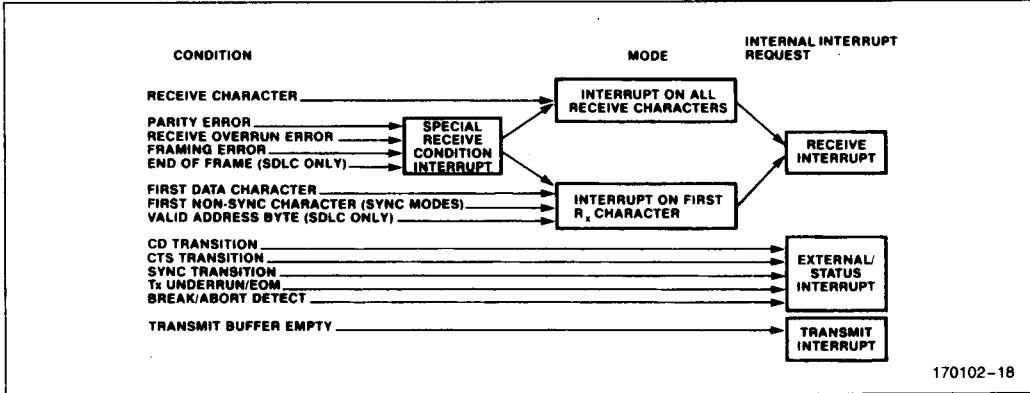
CONDITION

MODE

INTERNAL INTERRUPT REQUEST

RECEIVE CHARACTER

PARITY ERROR
RECEIVE OVERRUN ERROR
FRAMING ERROR
END OF FRAME (SDLC ONLY)

SPECIAL RECEIVE CONDITION INTERRUPT

INTERRUPT ON ALL RECEIVE CHARACTERS

RECEIVE INTERRUPT

FIRST DATA CHARACTER
FIRST NON-SYNC CHARACTER (SYNC MODES)
VALID ADDRESS BYTE (SDLC ONLY)

INTERRUPT ON FIRST $R_x$ CHARACTER

CD TRANSITION
CTS TRANSITION
SYNC TRANSITION
Tx UNDERRUN/EOM
BREAK/ABORT DETECT

EXTERNAL/ STATUS INTERRUPT

TRANSMIT BUFFER EMPTY

TRANSMIT INTERRUPT

170102–18